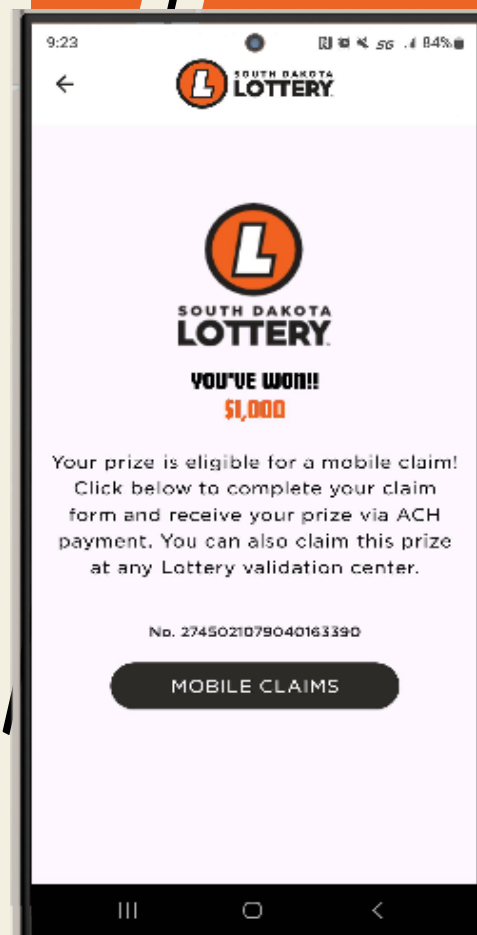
9:23 5G 84%

←

L SOUTH DAKOTA LOTTERY

L

SOUTH DAKOTA LOTTERY

YOU'VE WON!!

$1,000

Your prize is eligible for a mobile claim! Click below to complete your claim form and receive your prize via ACH payment. You can also claim this prize at any Lottery validation center.

No. 2745021079040163390

MOBILE CLAIMS